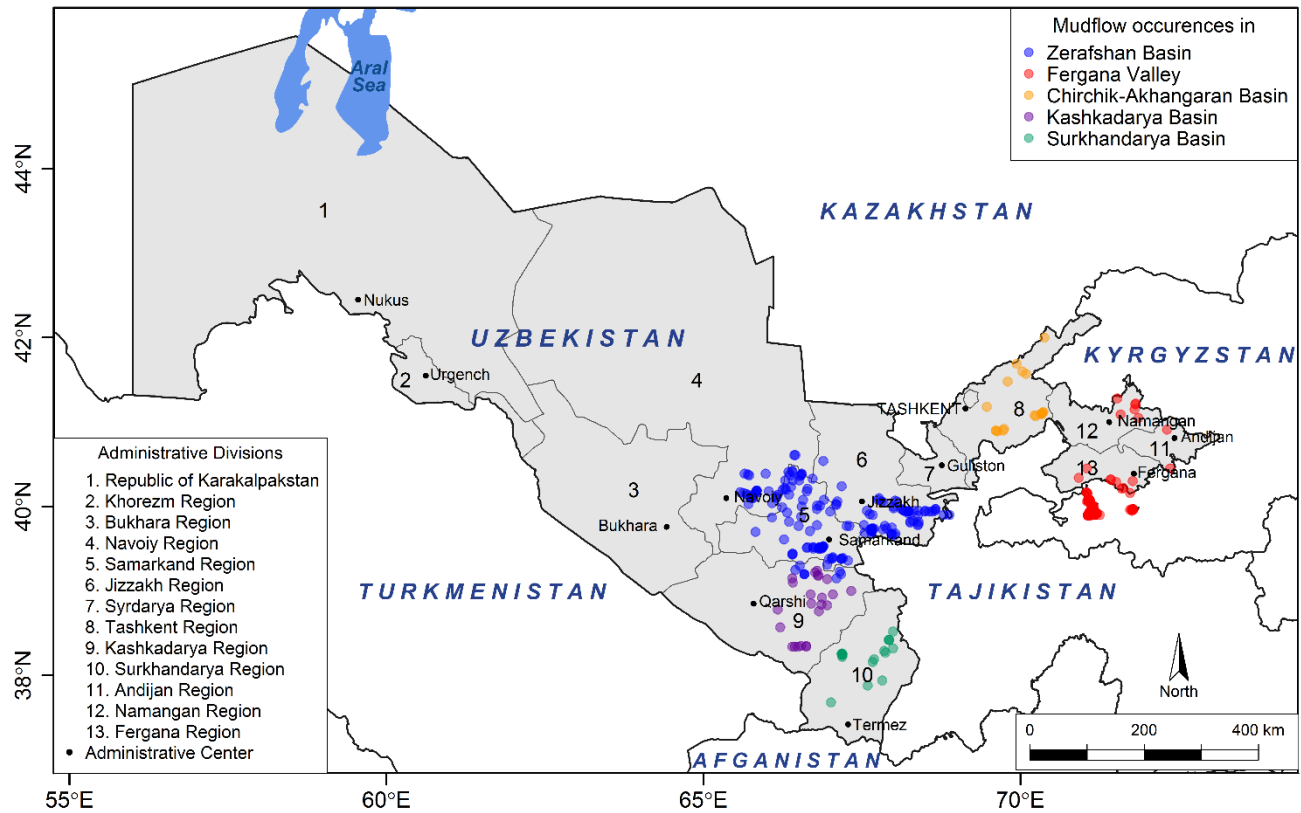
Mudflow occurences in
Zerafshan Basin
Fergana Valley
Chirchik-Akhangaran Basin
Kashkadarya Basin
Surkhandarya Basin

Aral Sea

44°N
42°N
40°N
38°N

KAZAKHSTAN
UZBEKISTAN
KYRGYZSTAN
TURKMENISTAN
TAJIKISTAN
AFGANISTAN

1
Nukus
2
Urgench
4
3
Bukhara
Navoiy
5
6
Jizzakh
Samarkand
7
Gulston
TASHKENT
8
12
Namangan
11
Andijan
13
Fergana
Qarshi
9
10
Termez

North

0 200 400 km

Administrative Divisions
1. Republic of Karakalpakstan
2. Khorezm Region
3. Bukhara Region
4. Navoiy Region
5. Samarkand Region
6. Jizzakh Region
7. Syrdarya Region
8. Tashkent Region
9. Kashkadarya Region
10. Surkhandarya Region
11. Andijan Region
12. Namangan Region
13. Fergana Region
Administrative Center

55°E
60°E
65°E
70°E